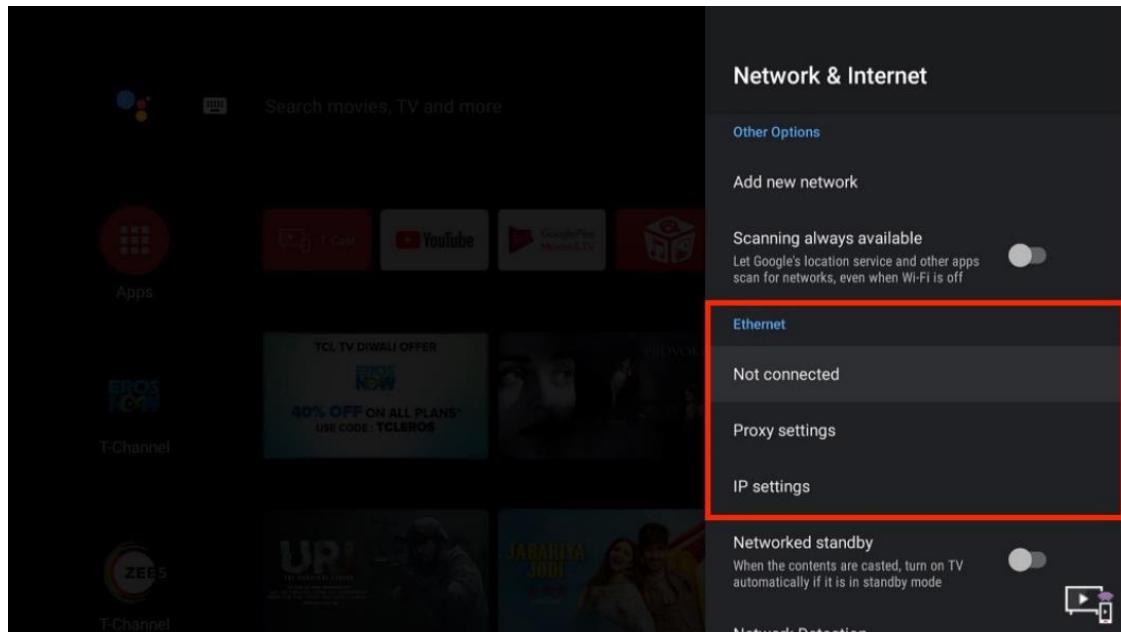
Search movies, TV and more

Apps

T-Cast

YouTube

Google Play Movies & TV

TCL TV DIWALI OFFER

EROS NOW

40% OFF ON ALL PLANS*

USE CODE : TCLEROS

T-Channel

URI

JABARIYA JODI

ZEE5

T-Channel

Network & Internet

Other Options

Add new network

Scanning always available

Let Google's location service and other apps scan for networks, even when Wi-Fi is off

Ethernet

Not connected

Proxy settings

IP settings

Networked standby

When the contents are casted, turn on TV automatically if it is in standby mode

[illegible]